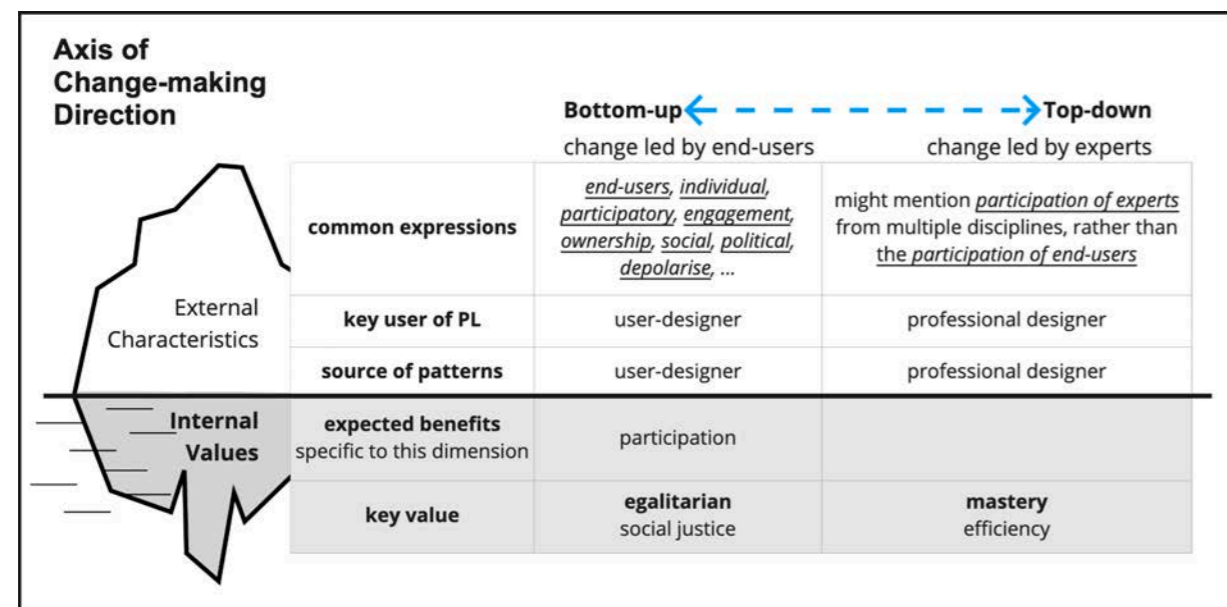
Axis of Change-making Direction

Bottom-up ← → Top-down

change led by end-users | change led by experts

External Characteristics

Internal Values

| | | |
|---|---|---|
| common expressions | end-users, individual, participatory, engagement, ownership, social, political, depolarise, ... | might mention participation of experts from multiple disciplines, rather than the participation of end-users |
| key user of PL | user-designer | professional designer |
| source of patterns | user-designer | professional designer |
| expected benefits specific to this dimension | participation | |
| key value | egalitarian social justice | mastery efficiency |